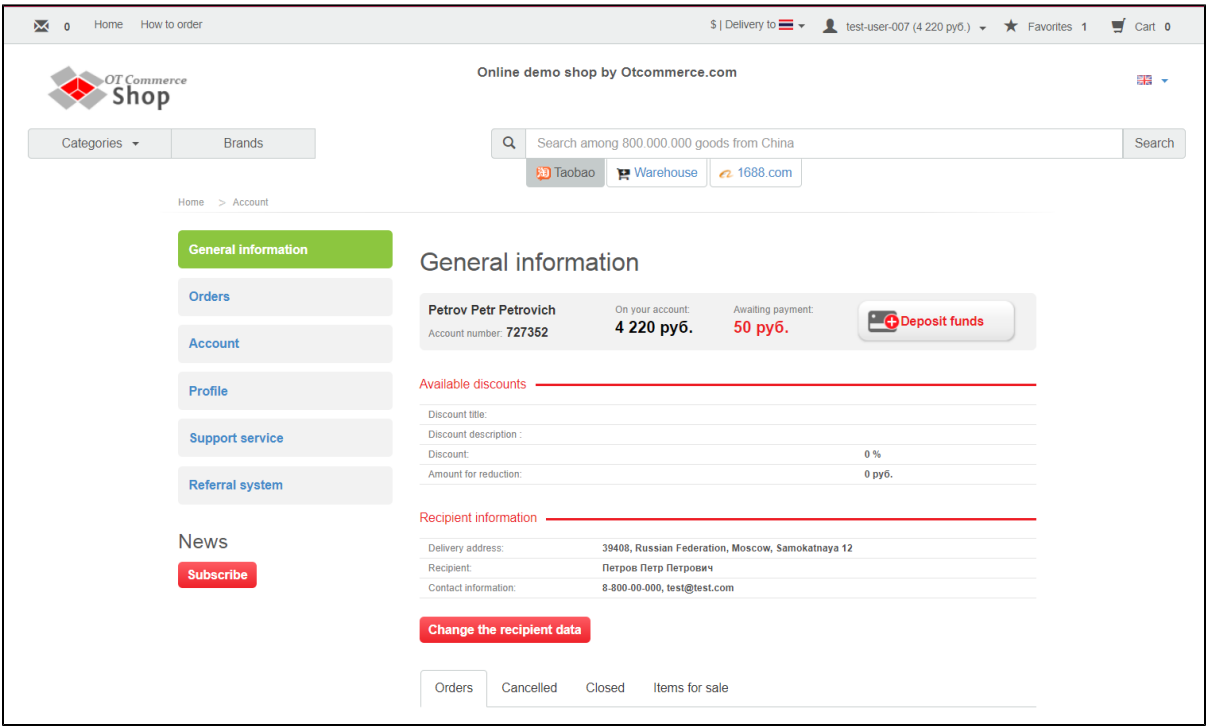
0 Home How to order

$ | Delivery to test-user-007 (4 220 руб.) Favorites 1 Cart 0

OT Commerce Shop

Online demo shop by Otcommerce.com

Categories Brands

Search among 800.000.000 goods from China Search

Taobao Warehouse 1688.com

Home > Account

General information

Orders

Account

Profile

Support service

Referral system

News

Subscribe

General information

Petrov Petr Petrovich
Account number: 727352

On your account:
4 220 руб.

Awaiting payment:
50 руб.

Deposit funds

Available discounts

| | |
|---|---|
| Discount title: | |
| Discount description : | |
| Discount: | 0 % |
| Amount for reduction: | 0 руб. |

Recipient information

| | |
|---|---|
| Delivery address: | 39408, Russian Federation, Moscow, Samokatnaya 12 |
| Recipient: | Петров Петр Петрович |
| Contact information: | 8-800-00-000, test@test.com |

Change the recipient data

Orders Cancelled Closed Items for sale